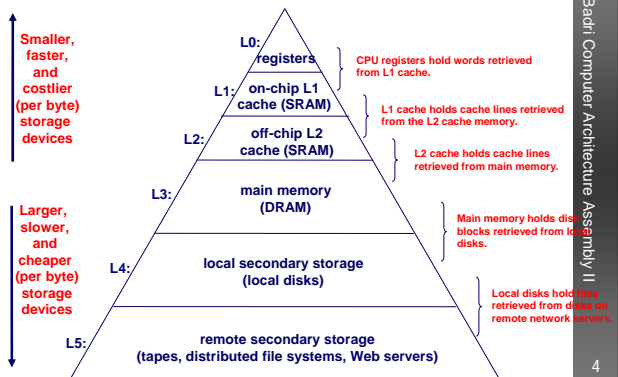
Smaller, faster, and costlier (per byte) storage devices

Larger, slower, and cheaper (per byte) storage devices

L0:
registers

L1:
on-chip L1 cache (SRAM)

L2:
off-chip L2 cache (SRAM)

L3:
main memory (DRAM)

L4:
local secondary storage (local disks)

L5:
remote secondary storage (tapes, distributed file systems, Web servers)

CPU registers hold words retrieved from L1 cache.

L1 cache holds cache lines retrieved from the L2 cache memory.

L2 cache holds cache lines retrieved from main memory.

Main memory holds disk blocks retrieved from local disks.

Local disks hold files retrieved from disks on remote network servers.

Badri Computer Architecture Assembly II

4